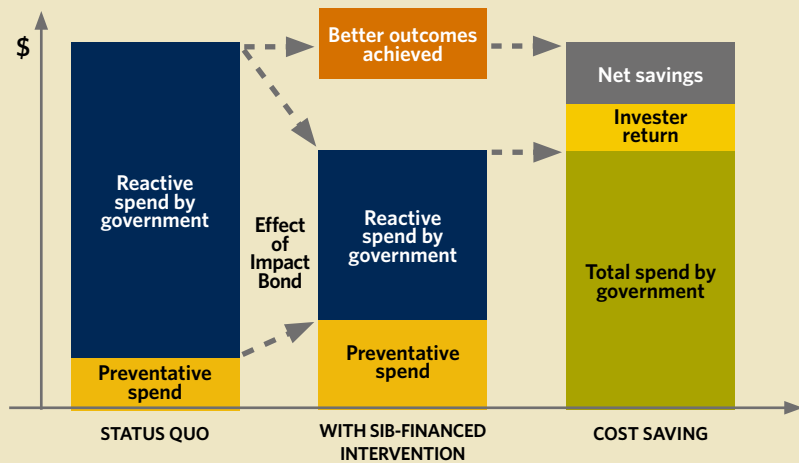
$

Better outcomes achieved

Net savings

Invester return

Reactive spend by government

Effect of Impact Bond

Reactive spend by government

Total spend by government

Preventative spend

Preventative spend

STATUS QUO

WITH SIB-FINANCED INTERVENTION

COST SAVING